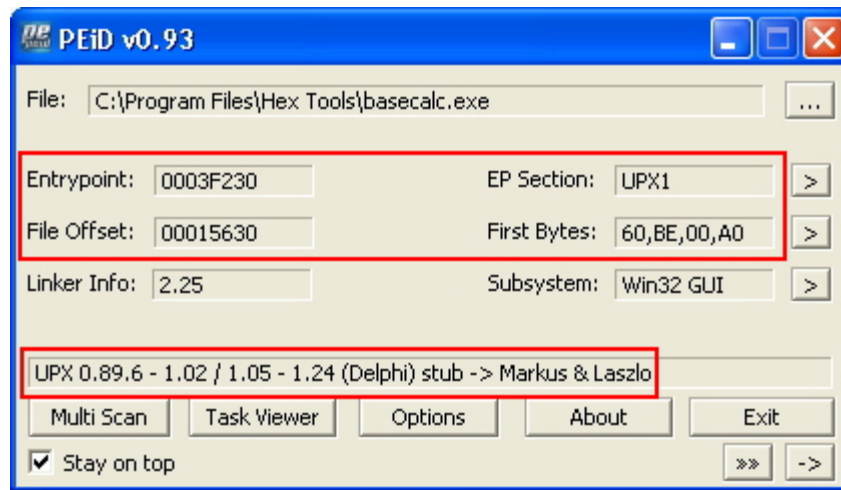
PEiD v0.93

File: C:\Program Files\Hex Tools\basecalc.exe ...

Entrypoint: 0003F230
EP Section: UPX1 >

File Offset: 00015630
First Bytes: 60,BE,00,A0 >

Linker Info: 2.25
Subsystem: Win32 GUI >

UPX 0.89.6 - 1.02 / 1.05 - 1.24 (Delphi) stub -> Markus & Laszlo

Multi Scan | Task Viewer | Options | About | Exit

Stay on top

»» ->